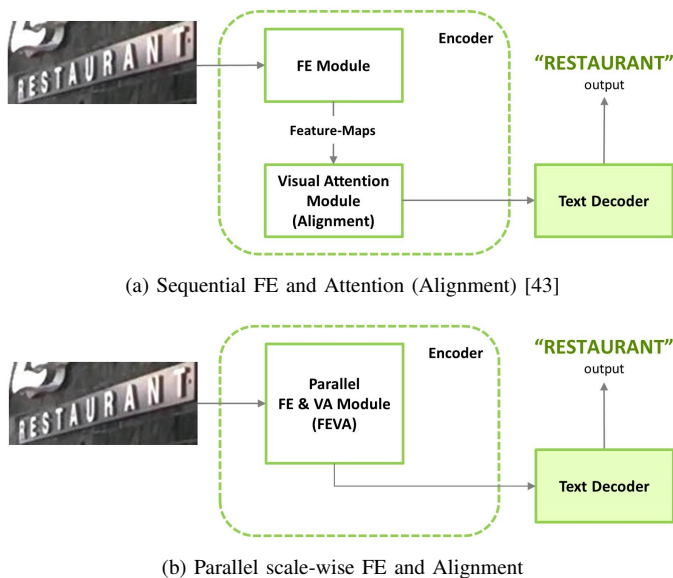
RESTAURANT

Encoder

FE Module

Feature-Maps

Visual Attention Module (Alignment)

"RESTAURANT"
output

Text Decoder

(a) Sequential FE and Attention (Alignment) [43]

RESTAURANT

Encoder

Parallel FE & VA Module (FEVA)

"RESTAURANT"
output

Text Decoder

(b) Parallel scale-wise FE and Alignment